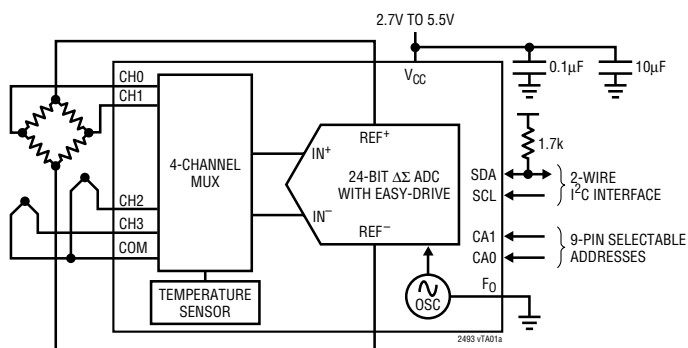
2.7V TO 5.5V

$V_{CC}$

0.1μF

10μF

CH0

CH1

CH2

CH3

COM

4-CHANNEL MUX

$REF^+$

$IN^+$

24-BIT ΔΣ ADC WITH EASY-DRIVE

$IN^-$

$REF^-$

1.7k

SDA

SCL

2-WIRE $I^2C$ INTERFACE

CA1

CA0

9-PIN SELECTABLE ADDRESSES

TEMPERATURE SENSOR

OSC

$F_O$

2493 vTA01a